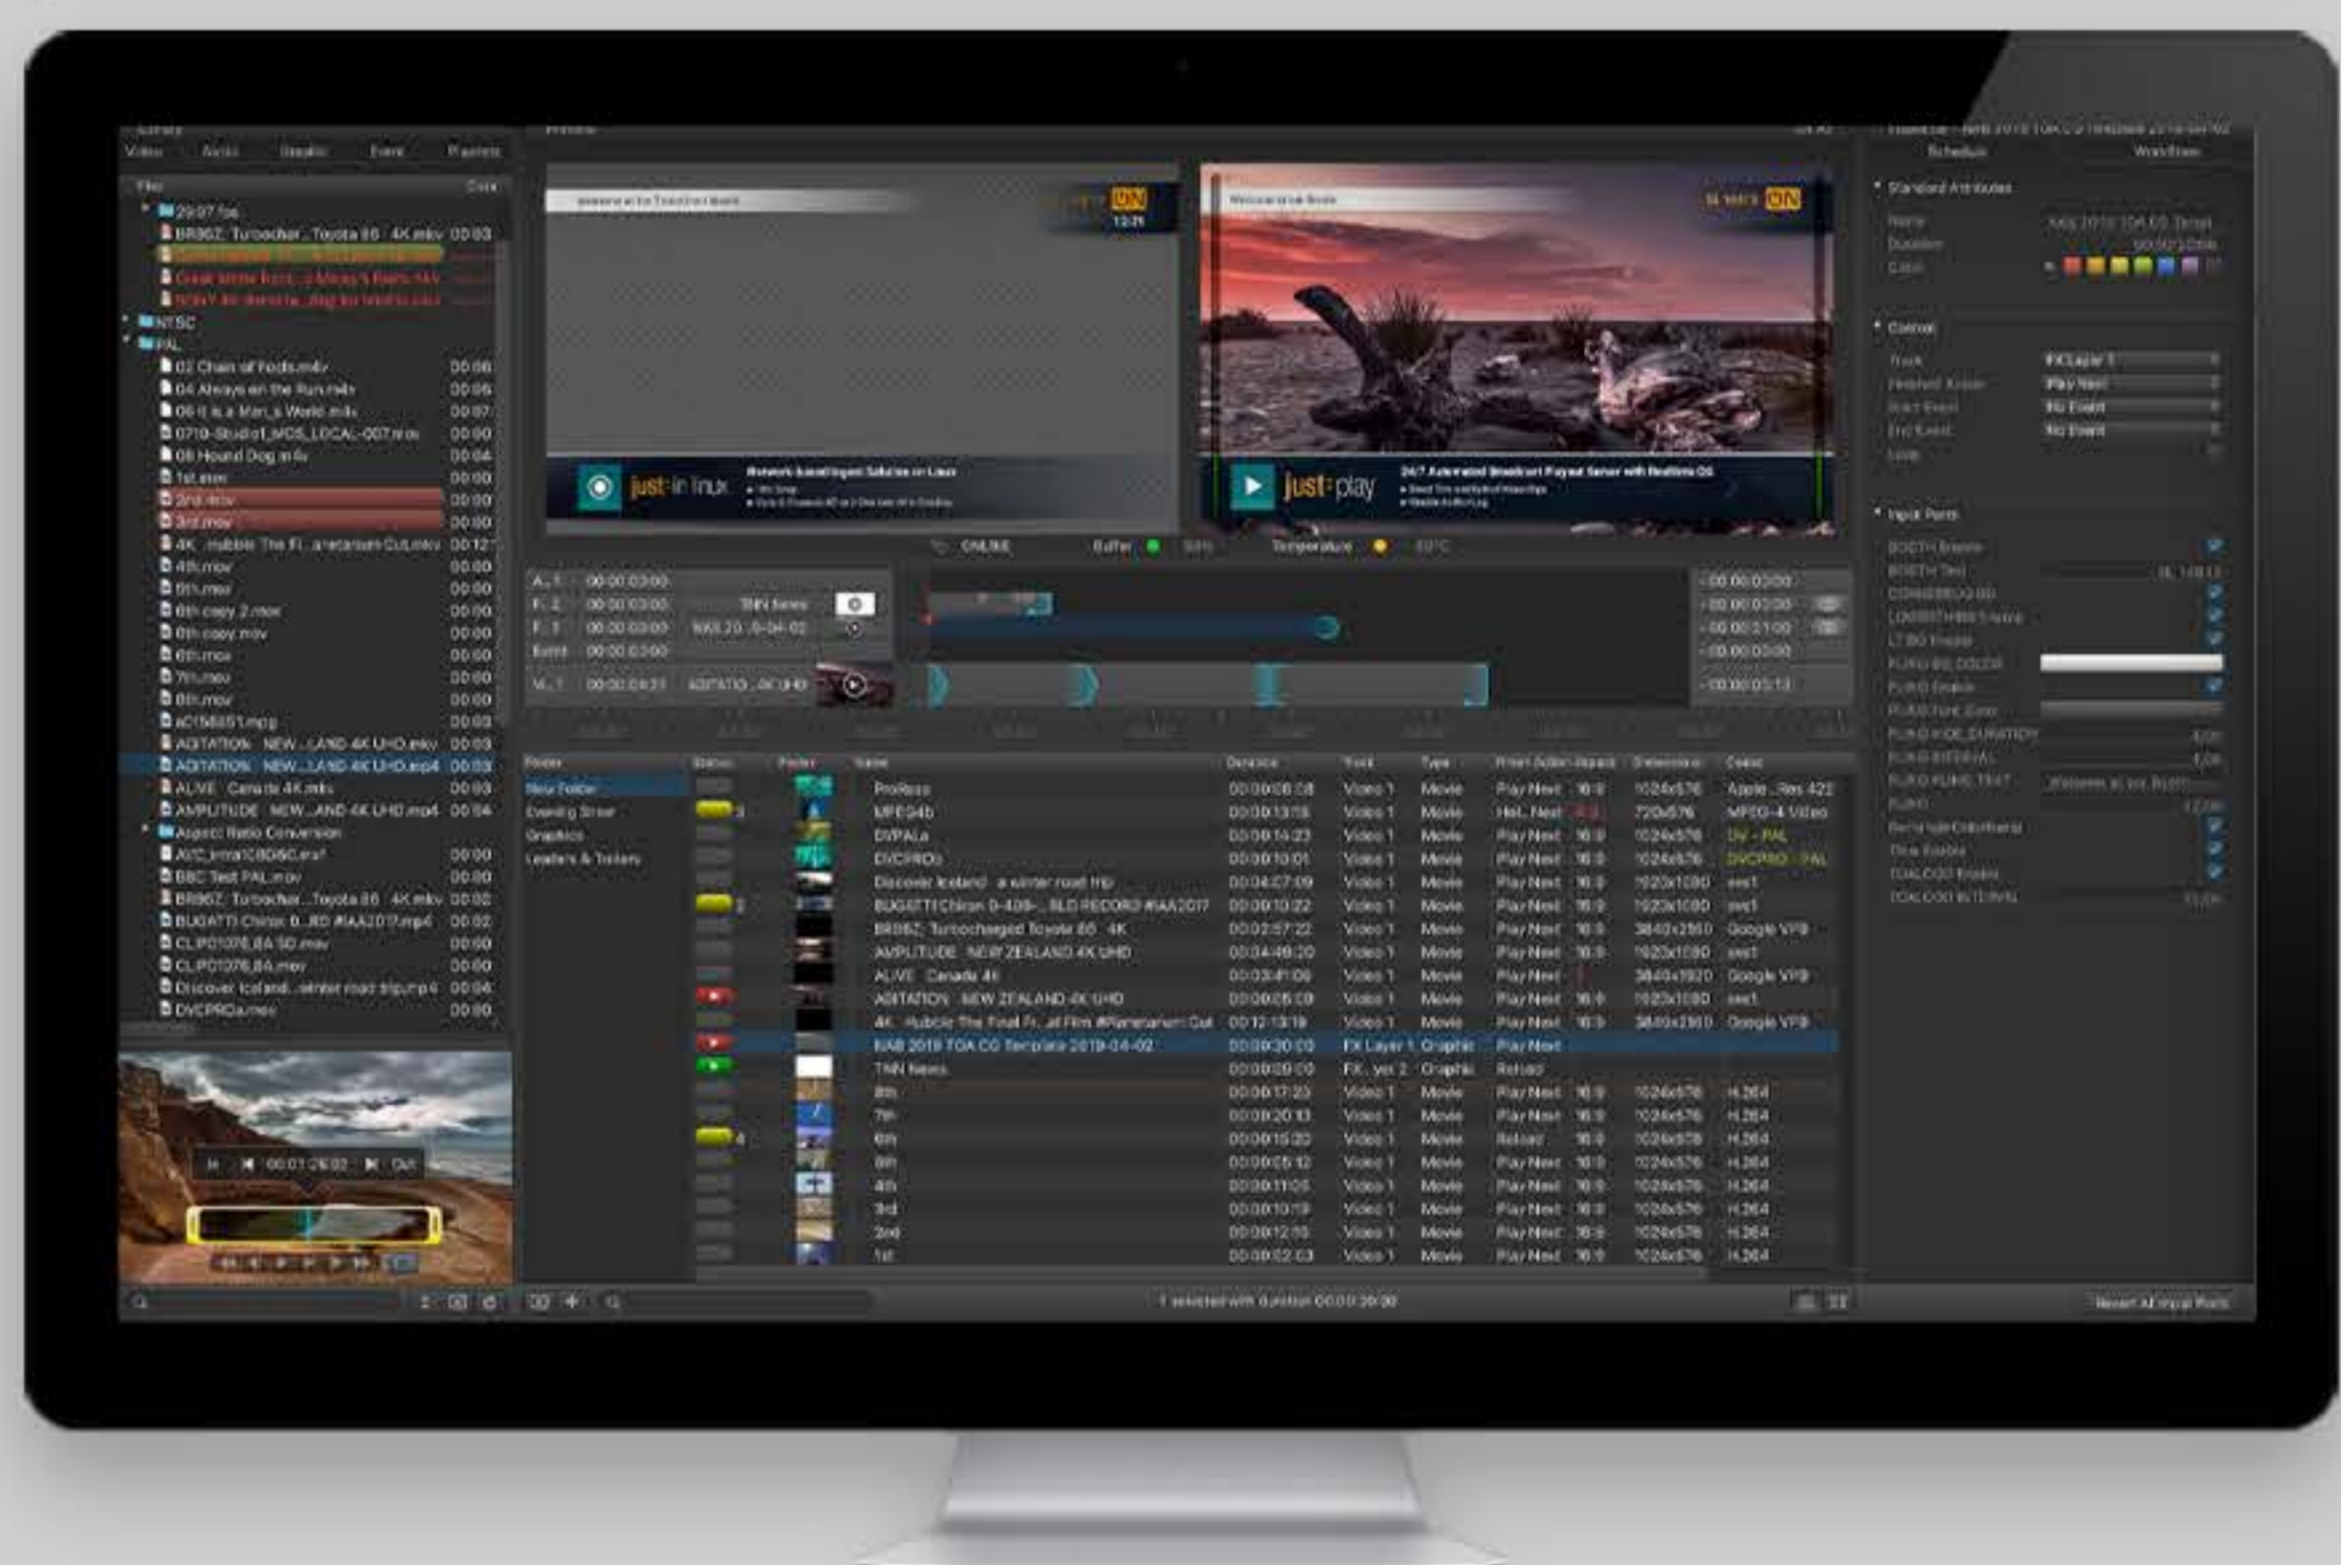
Library
Video Audio Graphic Event Playlist
Files Date
29.97 fps
BRBBZ Turbocharged...Toyota 86 4K.mkv 00:03
NTSC
PAL
02 Chain of Fools.mkv 00:06
04 Always on the Run.m4v 00:06
06 It is a Man_s World.m4v 00:07
0710-Studio1_MOS_LOCAL-007.mov 00:00
08 Hound Dog.m4v 00:04
1st.mov 00:00
2nd.mov 00:00
3rd.mov 00:00
4K ...Hubble The Fi...anetarium Cut.mkv 00:12
4th.mov 00:00
5th.mov 00:00
6th copy 2.mov 00:00
6th copy.mov 00:00
6th.mov 00:00
7th.mov 00:00
8th.mov 00:00
aC1585S1.mpg 00:00
AGITATION NEW...LAND 4K UHD.mkv 00:03
AGITATION NEW...LAND 4K UHD.mp4 00:03
ALIVE Canada 4K.mkv 00:03
AMPLITUDE NEW...AND 4K UHD.mp4 00:04
Aspect Ratio Conversion
BBC Test PAL.mov 00:00
BRBBZ Turbocharged...Toyota 86 4K.mkv 00:02
BUGATTI Chiron 0...RD #IAA2017.mp4 00:02
CLIP01076.BA SD.mov 00:00
CLIP01076.BA.mov 00:00
Discover Iceland...winter road trip.mp4 00:06
DVCPROa.mov 00:00
00:01:26:02 Out
Preview
just:in linux
just:play
ONLINE Buffer Temperature
A...1 00:00:00:00
F...2 00:00:00:00 TNN News
F...1 00:00:00:00 NAB 20...9-04-02
Event 00:00:00:00
V...1 00:00:04:21 AGITATIO...4K UHD
-00:00:00:00
-00:00:00:00
-00:00:21:00
-00:00:00:00
-00:00:05:13
Folder Status Poster Name Duration Track Type Impact Dimensions Codec
New Folder
Evening Show
Graphics
Leaders & Trailers
| Name | Duration | Track | Type | Action | Aspect | Dimensions | Codec |
|---|---|---|---|---|---|---|---|
| ProRess | 00:00:08:08 | Video 1 | Movie | Play Next | 16:9 | 1024x576 | Apple ...Res 422 |
| MPEG4b | 00:00:13:16 | Video 1 | Movie | Hel...Next | 4:3 | 720x576 | MPEG-4 Video |
| DVPALa | 00:00:14:23 | Video 1 | Movie | Play Next | 16:9 | 1024x576 | DV - PAL |
| DVCPROa | 00:00:10:01 | Video 1 | Movie | Play Next | 16:9 | 1024x576 | DVCPRO - PAL |
| Discover Iceland a winter road trip | 00:04:07:09 | Video 1 | Movie | Play Next | 16:9 | 1920x1080 | avc1 |
| BUGATTI Chiron 0-400-...RLD RECORD #IAA2017 | 00:00:10:22 | Video 1 | Movie | Play Next | 16:9 | 1920x1080 | avc1 |
| BRBBZ Turbocharged Toyota 86 4K | 00:02:57:22 | Video 1 | Movie | Play Next | 16:9 | 3840x2160 | Google VP8 |
| AMPLITUDE NEW ZEALAND 4K UHD | 00:04:48:20 | Video 1 | Movie | Play Next | 16:9 | 1920x1080 | avc1 |
| ALIVE Canada 4K | 00:03:41:06 | Video 1 | Movie | Play Next | | 3840x1920 | Google VP8 |
| AGITATION NEW ZEALAND 4K UHD | 00:00:05:09 | Video 1 | Movie | Play Next | 16:9 | 1920x1080 | avc1 |
| 4K Hubble The Final Fr...al Film #Planetarium Cut | 00:12:13:19 | Video 1 | Movie | Play Next | 16:9 | 3840x2160 | Google VP8 |
| NAB 2019 TOA CG Template 2019-04-02 | 00:00:30:00 | FX Layer 1 | Graphic | Play Next | | | |
| TNN News | 00:00:09:00 | FX...yer 2 | Graphic | Reload | | | |
| 8th | 00:00:17:23 | Video 1 | Movie | Play Next | 16:9 | 1024x576 | H.264 |
| 7th | 00:00:20:13 | Video 1 | Movie | Play Next | 16:9 | 1024x576 | H.264 |
| 6th | 00:00:15:22 | Video 1 | Movie | Reload | 16:9 | 1024x576 | H.264 |
| 5th | 00:00:05:12 | Video 1 | Movie | Play Next | 16:9 | 1024x576 | H.264 |
| 4th | 00:00:11:05 | Video 1 | Movie | Play Next | 16:9 | 1024x576 | H.264 |
| 3rd | 00:00:10:19 | Video 1 | Movie | Play Next | 16:9 | 1024x576 | H.264 |
| 2nd | 00:00:12:16 | Video 1 | Movie | Play Next | 16:9 | 1024x576 | H.264 |
| 1st | 00:00:02:03 | Video 1 | Movie | Play Next | 16:9 | 1024x576 | H.264 |
1 selected with duration 00:00:30:00
Schedule Workflow
Standard Attributes
Name
Duration
Color
Control
Track FX Layer 1
Play Next
No Event
No Event
Input Ports
Reset all input Ports